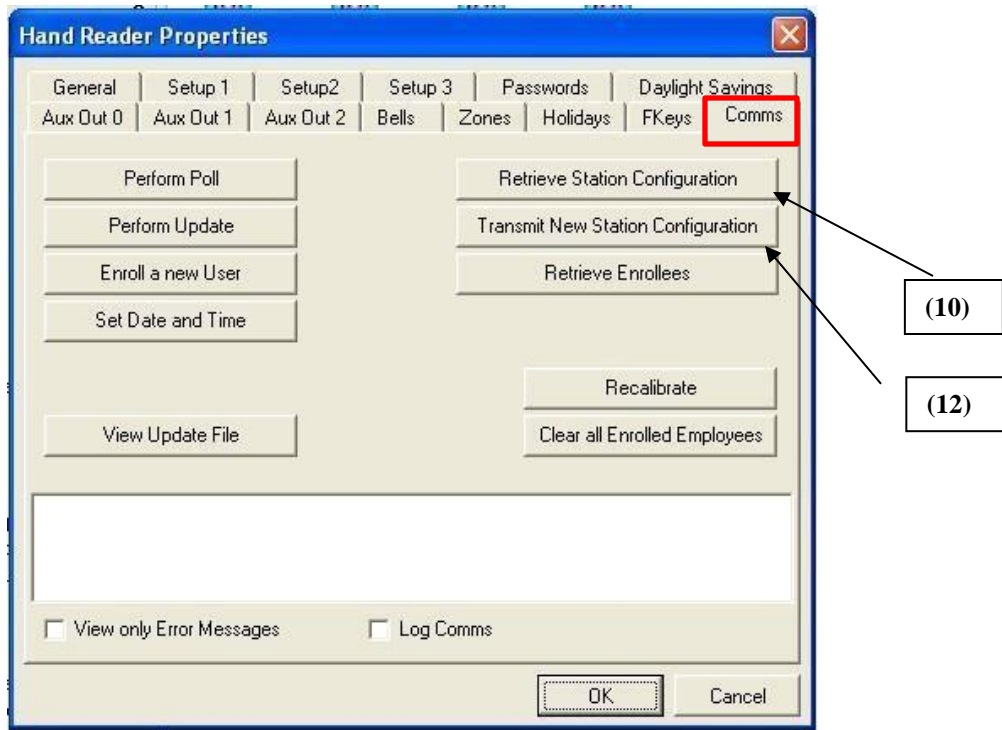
Hand Reader Properties

General | Setup 1 | Setup2 | Setup 3 | Passwords | Daylight Savings
Aux Out 0 | Aux Out 1 | Aux Out 2 | Bells | Zones | Holidays | FKeys | Comms

Perform Poll

Retrieve Station Configuration

Perform Update

Transmit New Station Configuration

Enroll a new User

Retrieve Enrollees

Set Date and Time

(10)

Recalibrate

(12)

View Update File

Clear all Enrolled Employees

View only Error Messages

Log Comms

OK

Cancel